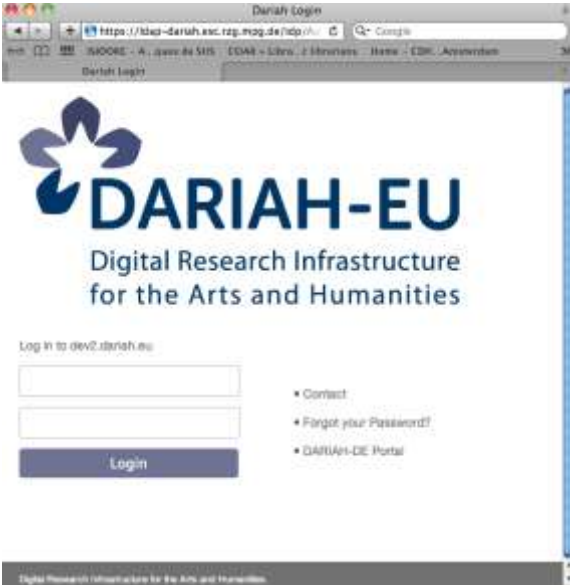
Dariah Login

https://ldap-dariah.esc.rzg.mpg.de/idp/

Google

ISIDORE - A...ques de SHS   EDAR - Libra...t librarians   Home - EDK...Amsterdam

Dariah Login

DARIAH-EU

Digital Research Infrastructure for the Arts and Humanities

Log in to dev2.dariah.eu

Login

• Contact

• Forgot your Password?

• DARIAH-DE Portal

Digital Research Infrastructure for the Arts and Humanities